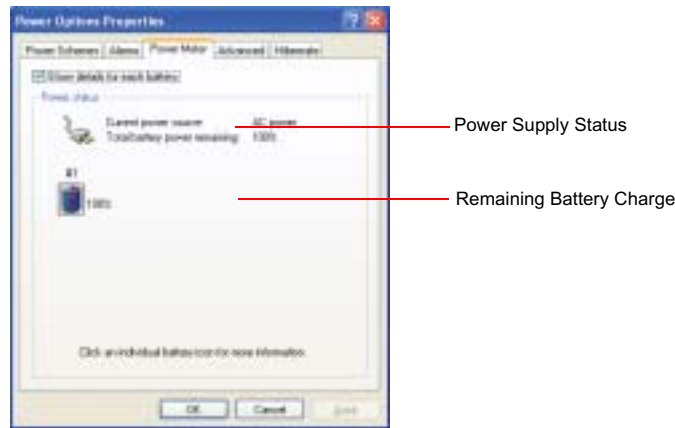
Power Options Properties

Power Schemes | Alarms | Power Meter | Advanced | Hibernate

Show details for each battery

Power status

Current power source: AC power
Total battery power remaining: 100%

#1

100%

Click an individual battery icon for more information.

OK Cancel Apply

Power Supply Status

Remaining Battery Charge